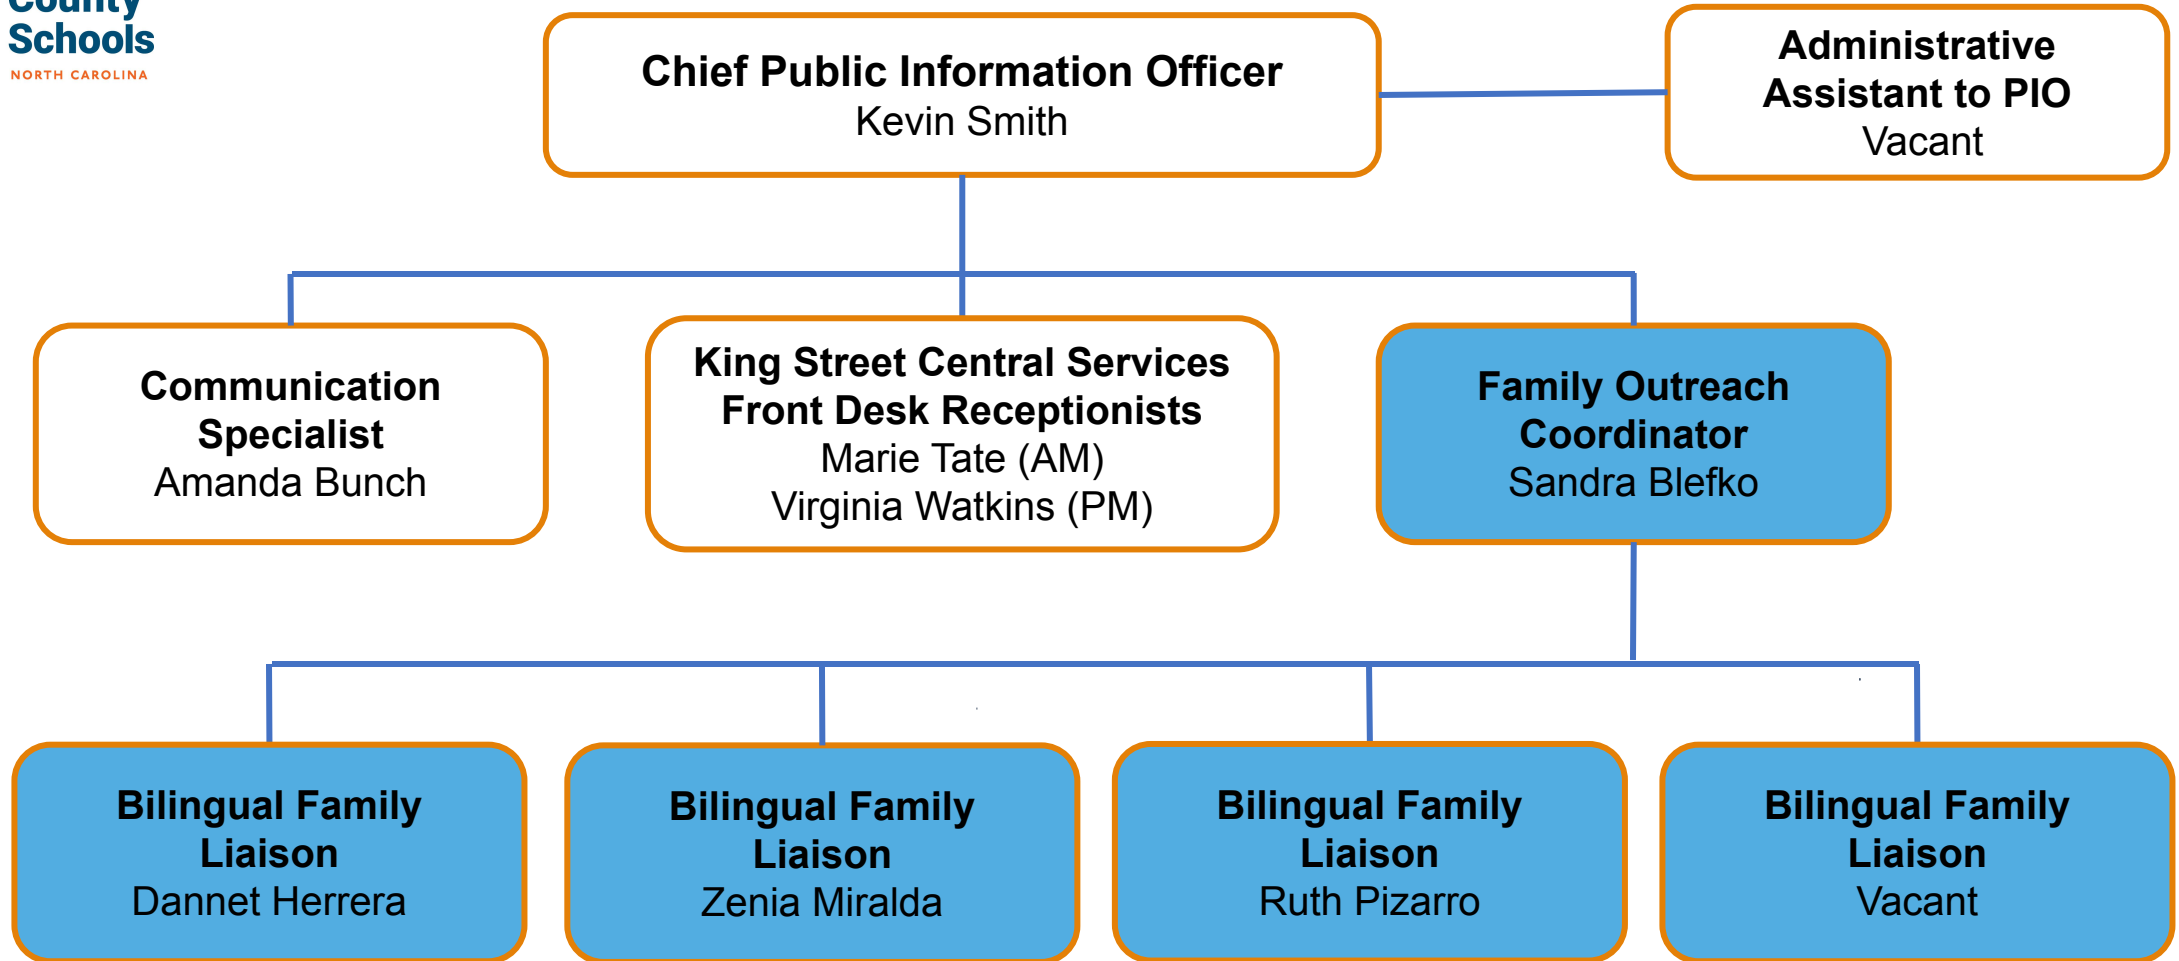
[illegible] Schools
NORTH CAROLINA

Chief Public Information Officer
Kevin Smith

Administrative Assistant to PIO
Vacant

Communication Specialist
Amanda Bunch

King Street Central Services Front Desk Receptionists
Marie Tate (AM)
Virginia Watkins (PM)

Family Outreach Coordinator
Sandra Blefko

Bilingual Family Liaison
Dannet Herrera

Bilingual Family Liaison
Zenia Miralda

Bilingual Family Liaison
Ruth Pizarro

Bilingual Family Liaison
Vacant